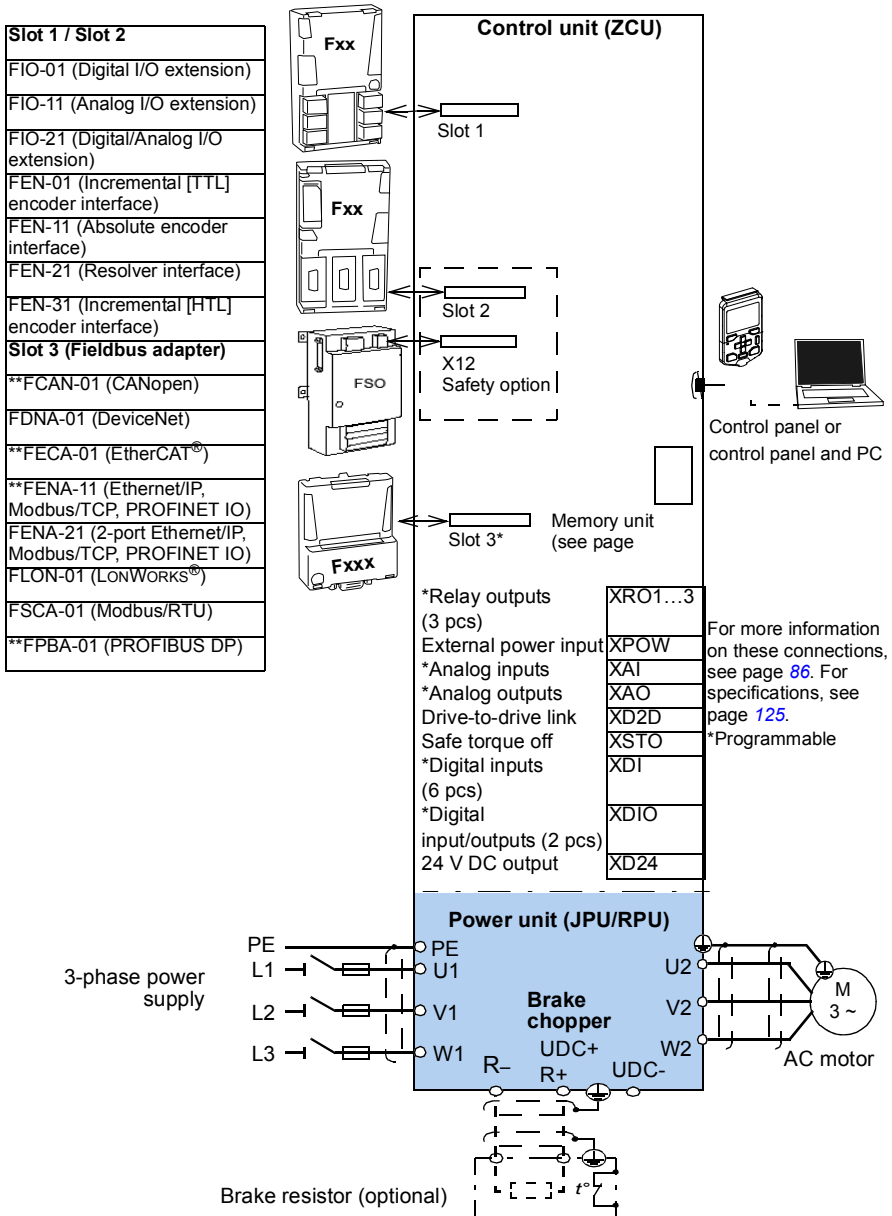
| Slot 1 / Slot 2 |
|---|
| FIO-01 (Digital I/O extension) |
| FIO-11 (Analog I/O extension) |
| FIO-21 (Digital/Analog I/O extension) |
| FEN-01 (Incremental [TTL] encoder interface) |
| FEN-11 (Absolute encoder interface) |
| FEN-21 (Resolver interface) |
| FEN-31 (Incremental [HTL] encoder interface) |
| Slot 3 (Fieldbus adapter) |
| **FCAN-01 (CANopen) |
| FDNA-01 (DeviceNet) |
| **FECA-01 (EtherCAT®) |
| **FENA-11 (Ethernet/IP, Modbus/TCP, PROFINET IO) |
| FENA-21 (2-port Ethernet/IP, Modbus/TCP, PROFINET IO) |
| FLON-01 (LONWORKS®) |
| FSCA-01 (Modbus/RTU) |
| **FPBA-01 (PROFIBUS DP) |

Fxx
Fxx
FSO
Fxxx

Control unit (ZCU)

Slot 1
Slot 2
X12
Safety option
Slot 3*
Memory unit (see page

Control panel or control panel and PC

| *Relay outputs (3 pcs) | XRO1…3 |
|---|---|
| External power input | XPOW |
| *Analog inputs | XAI |
| *Analog outputs | XAO |
| Drive-to-drive link | XD2D |
| Safe torque off | XSTO |
| *Digital inputs (6 pcs) | XDI |
| *Digital input/outputs (2 pcs) | XDIO |
| 24 V DC output | XD24 |

For more information on these connections, see page 86. For specifications, see page 125.
*Programmable

Power unit (JPU/RPU)

PE
L1
L2
L3
3-phase power supply
PE
U1
V1
W1
Brake chopper
UDC+
R–
R+
UDC-
U2
V2
W2
M
3 ~
AC motor

Brake resistor (optional)
t°